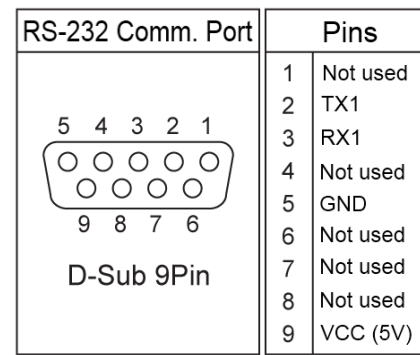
RS-232 Comm. Port

5 4 3 2 1

9 8 7 6

D-Sub 9Pin

| Pins | |
|---|---|
| 1 | Not used |
| 2 | TX1 |
| 3 | RX1 |
| 4 | Not used |
| 5 | GND |
| 6 | Not used |
| 7 | Not used |
| 8 | Not used |
| 9 | VCC (5V) |